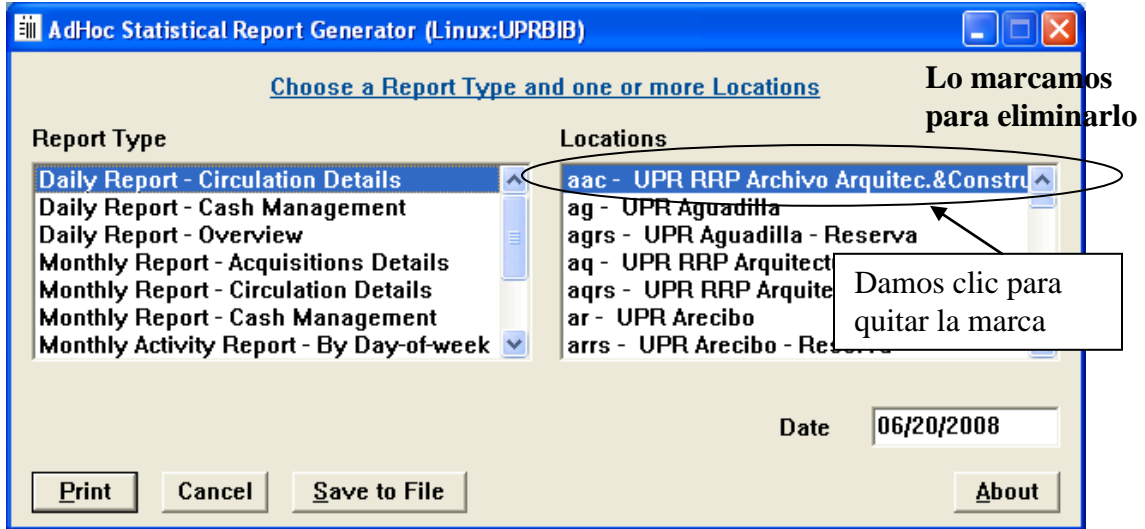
AdHoc Statistical Report Generator (Linux:UPRBIB)

Choose a Report Type and one or more Locations

Lo marcamos para eliminarlo

Report Type

Daily Report - Circulation Details
Daily Report - Cash Management
Daily Report - Overview
Monthly Report - Acquisitions Details
Monthly Report - Circulation Details
Monthly Report - Cash Management
Monthly Activity Report - By Day-of-week

Locations

aac - UPR RRP Archivo Arquitec.&Constru
ag - UPR Aguadilla
agrs - UPR Aguadilla - Reserva
aq - UPR RRP Arquitect
aqrs - UPR RRP Arquite
ar - UPR Arecibo
arrs - UPR Arecibo - Reserva

Damos clic para quitar la marca

Date 06/20/2008

Print Cancel Save to File About